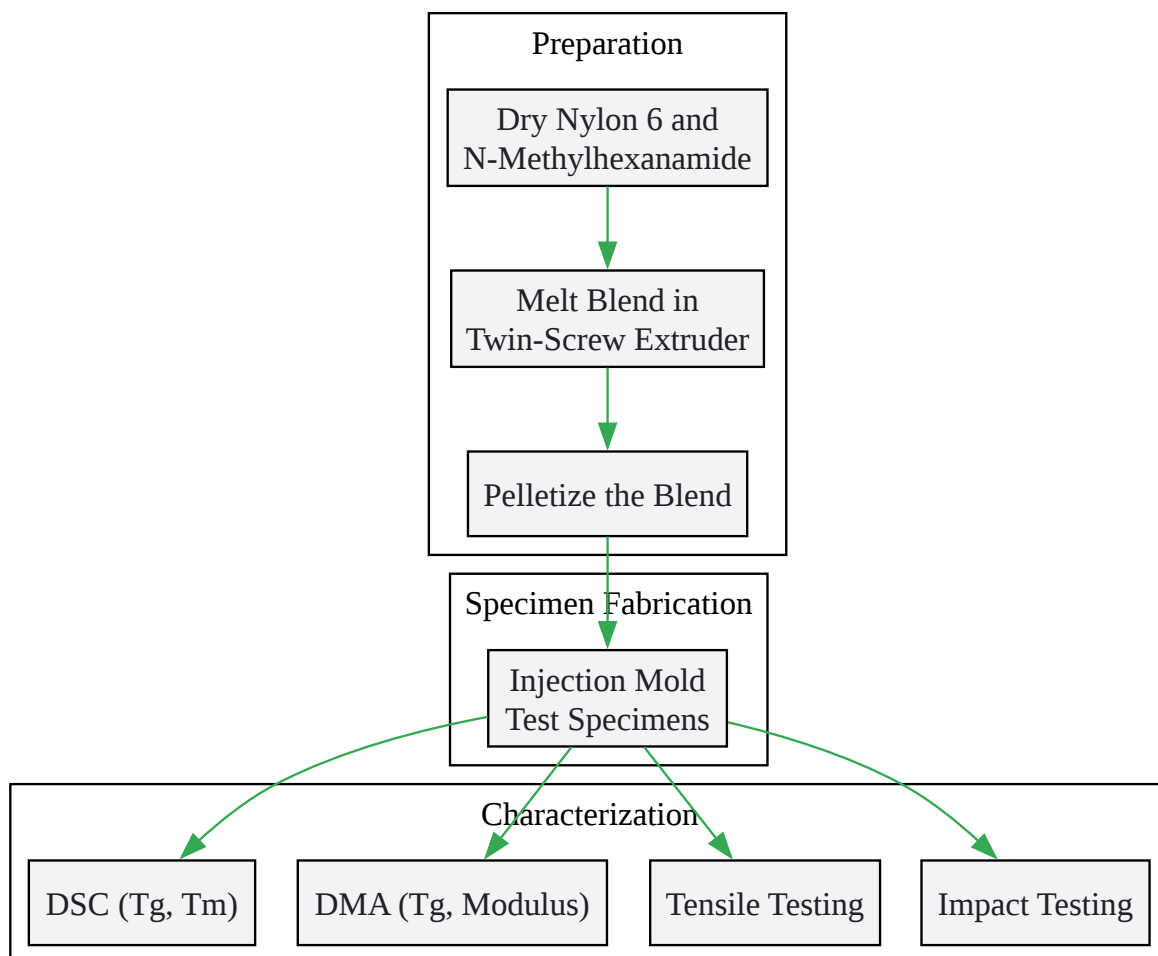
Preparation

Dry Nylon 6 and N-Methylhexanamide

Melt Blend in Twin-Screw Extruder

Pelletize the Blend

Specimen Fabrication

Injection Mold Test Specimens

Characterization

DSC (Tg, Tm)

DMA (Tg, Modulus)

Tensile Testing

Impact Testing